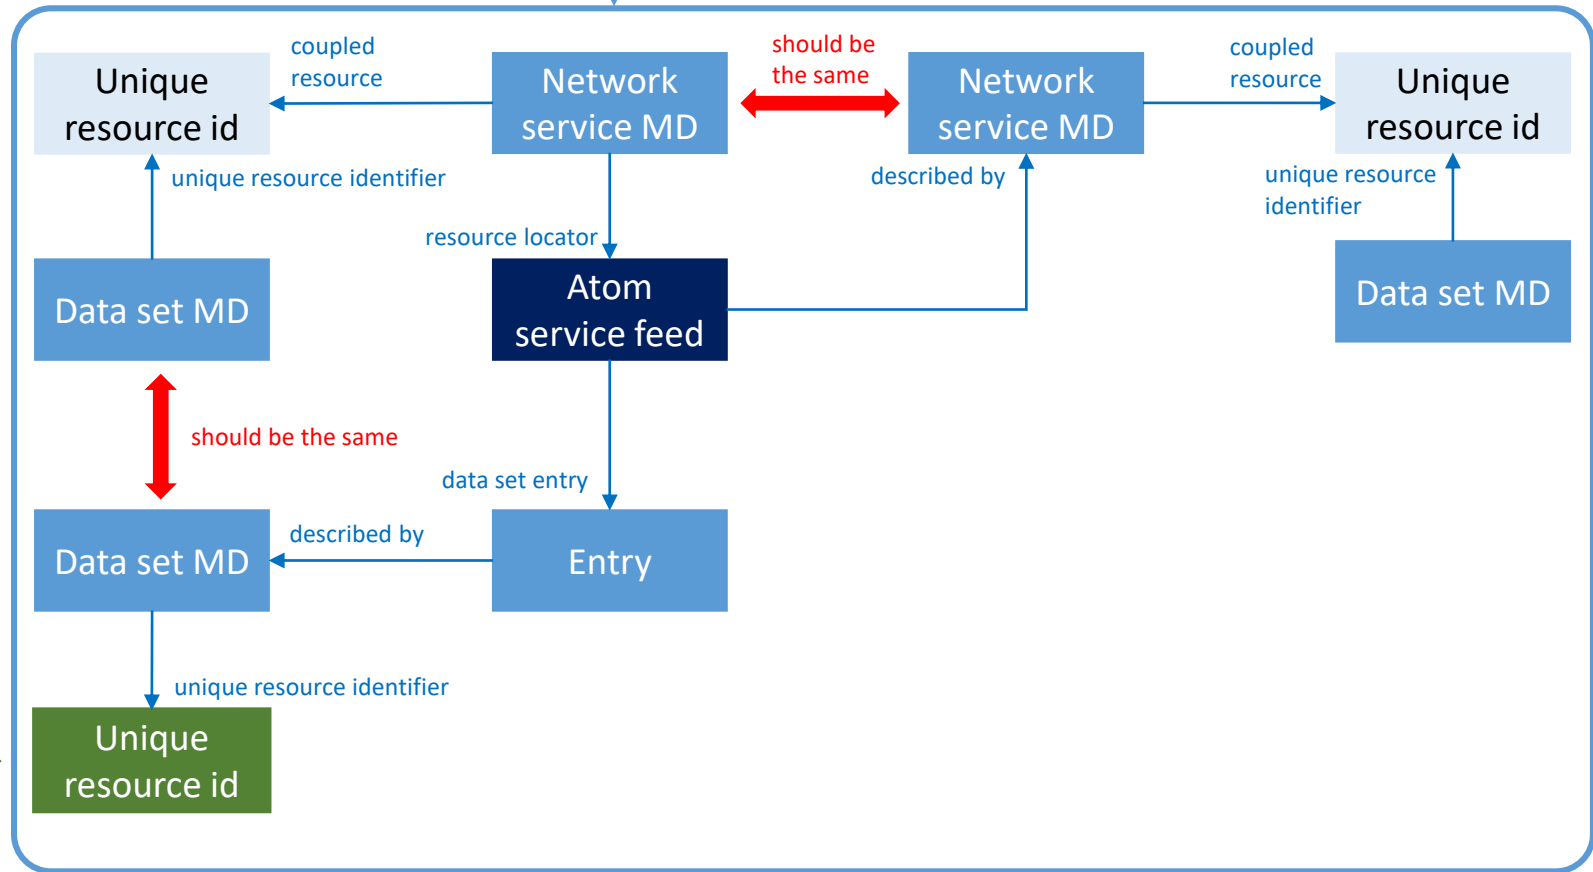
Unique resource id

coupled resource

Network service MD

should be the same

Network service MD

coupled resource

Unique resource id

unique resource identifier

described by

unique resource identifier

resource locator

Data set MD

Atom service feed

Data set MD

should be the same

data set entry

Data set MD

described by

Entry

unique resource identifier

Unique resource id